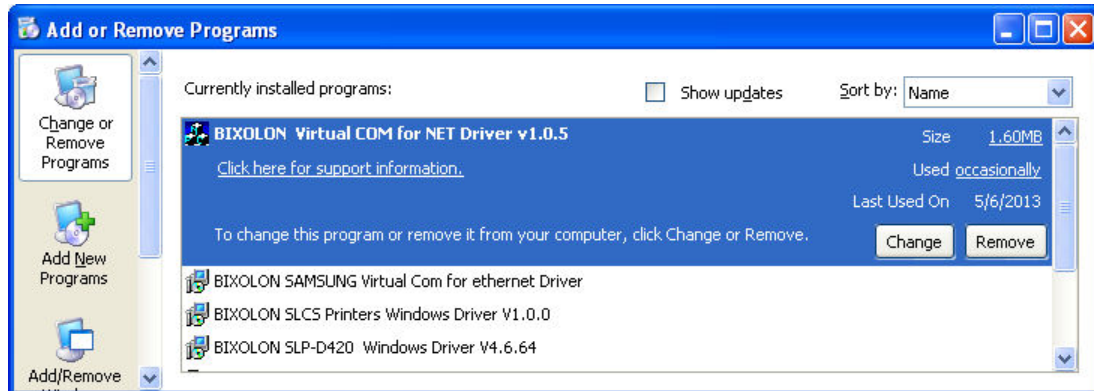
Add or Remove Programs

Change or Remove Programs

Add New Programs

Add/Remove

Currently installed programs:

Show updates

Sort by: Name

BIXOLON Virtual COM for NET Driver v1.0.5

Size 1.60MB

Click here for support information.

Used occasionally

Last Used On 5/6/2013

To change this program or remove it from your computer, click Change or Remove.

Change

Remove

BIXOLON SAMSUNG Virtual Com for ethernet Driver

BIXOLON SLCS Printers Windows Driver V1.0.0

BIXOLON SLP-D420 Windows Driver V4.6.64